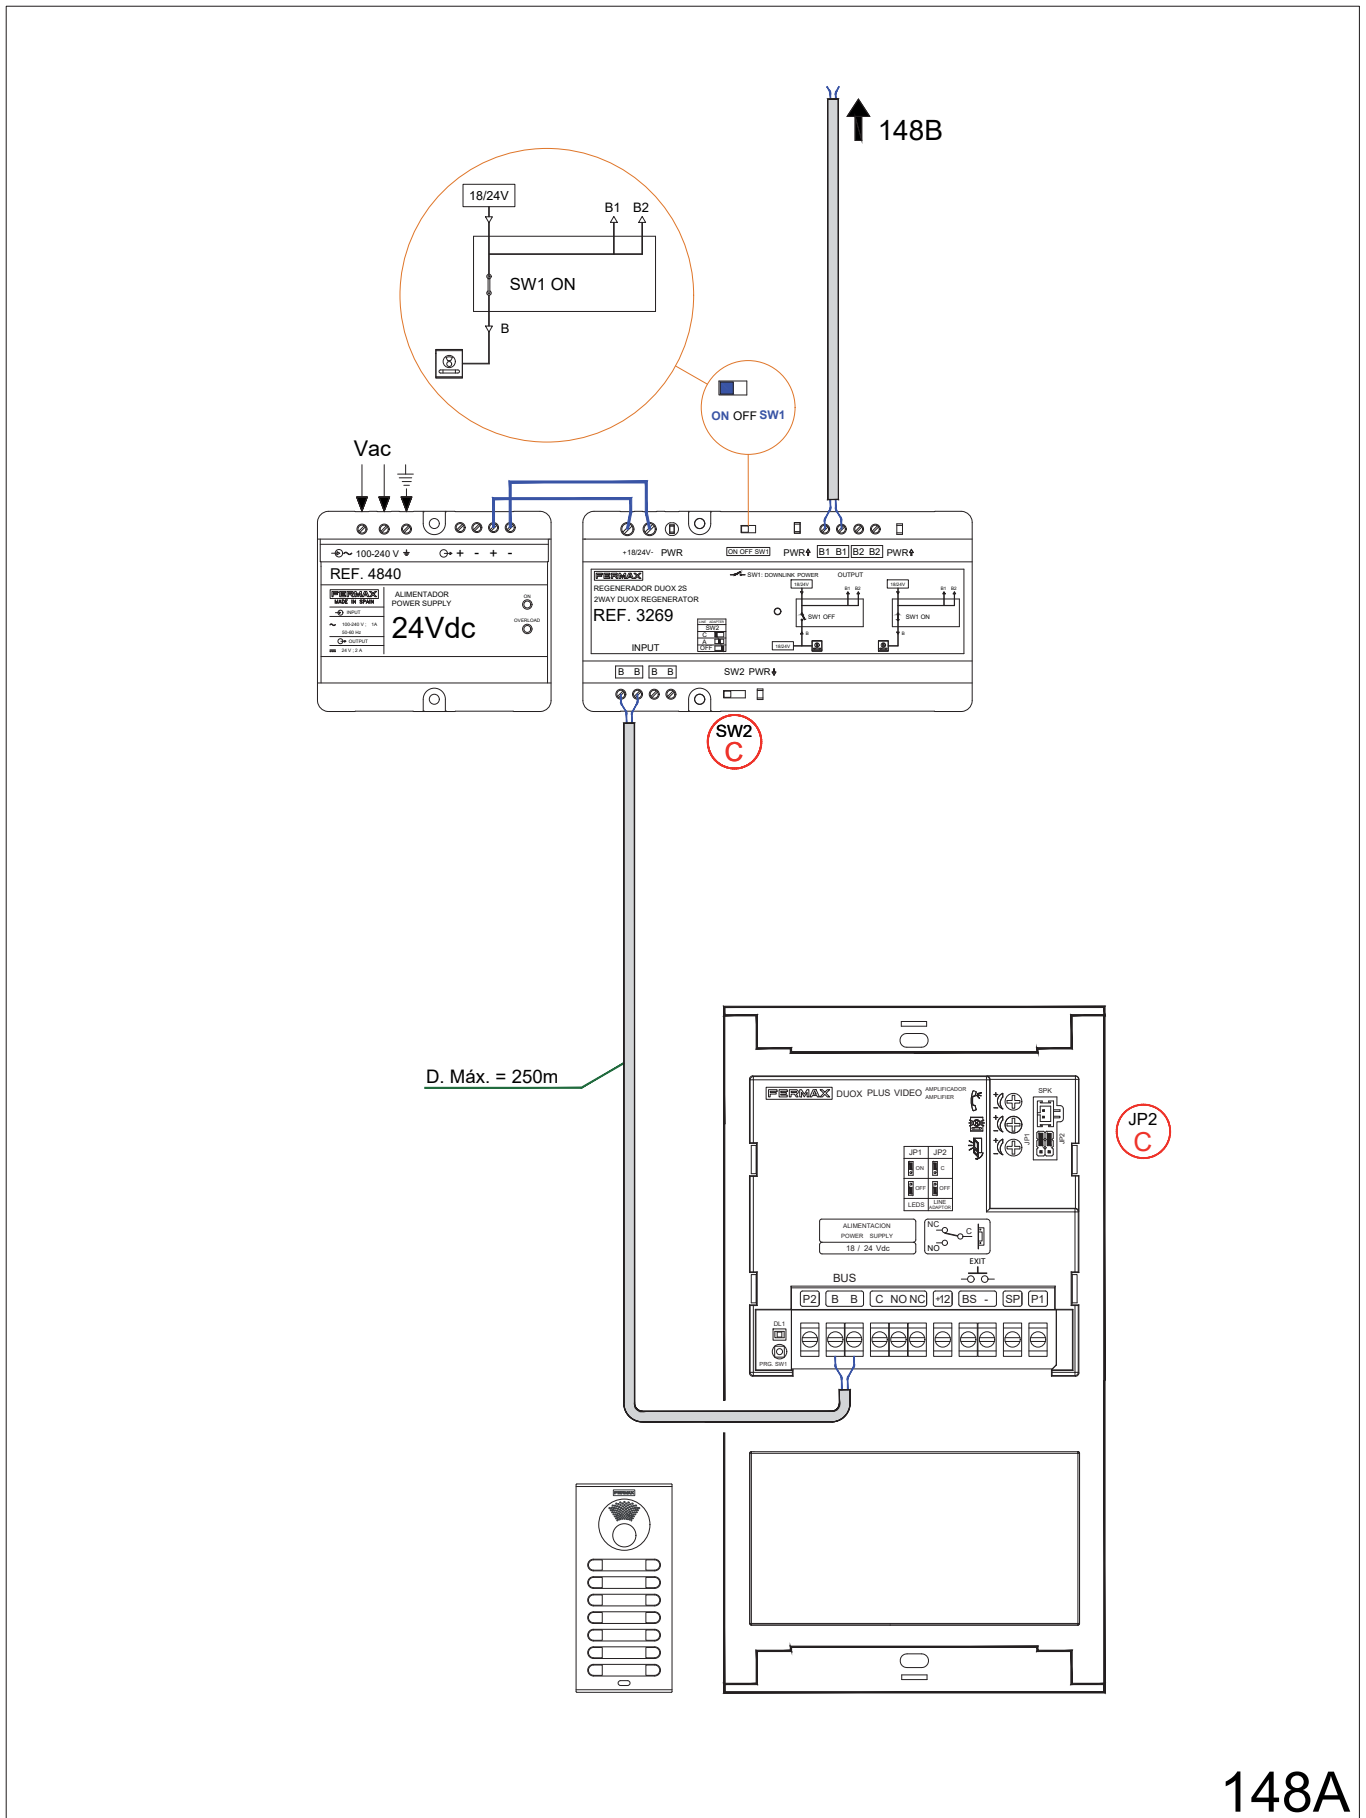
148B

18/24V
B1 B2
SW1 ON
B

ON OFF SW1

Vac

100-240 V
+ - + -
REF. 4840
FERMAX
MADE IN SPAIN
ALIMENTADOR
POWER SUPPLY
INPUT
100-240 V ~ 1A
50-60 Hz
OUTPUT
24 V 2 A
24Vdc
ON
OVERLOAD

+18/24V- PWR
ON OFF SW1
PWR B1 B1 B2 B2 PWR
FERMAX
SW1: DOWNLINK POWER
OUTPUT
REGENERADOR DUOX 2S
2WAY DUOX REGENERATOR
REF. 3269
18/24V
B1 B2
SW1 OFF
18/24V
B1 B2
SW1 ON
SW2
C
A
OFF
INPUT
18/24V
B B B B
SW2 PWR

SW2
C

D. Máx. = 250m

FERMAX DUOX PLUS VIDEO AMPLIFICADOR AMPLIFIER
SPK
JP1
JP2
JP1 JP2
ON C
OFF OFF
LEDS LINE ADAPTOR
ALIMENTACION
POWER SUPPLY
18 / 24 Vdc
NC
C
NO
EXIT
BUS
P2 B B C NO NC +12 BS - SP P1
DL1
PRG. SW1

JP2
C

FERMAX

148A